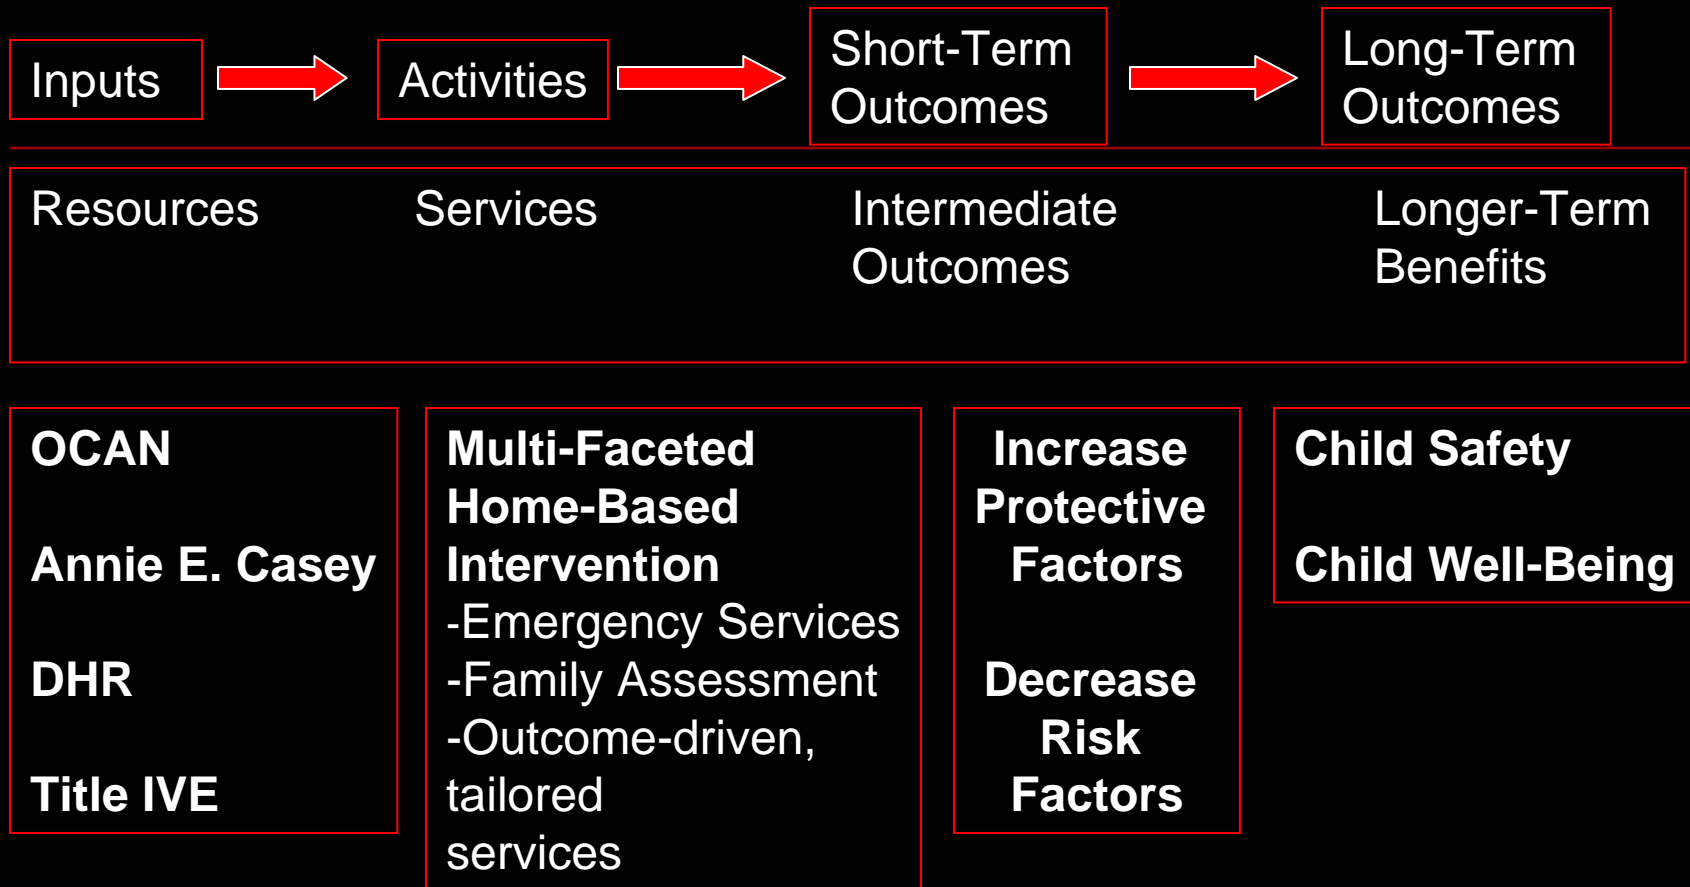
Inputs

Activities

Short-Term Outcomes

Long-Term Outcomes

Resources

Services

Intermediate Outcomes

Longer-Term Benefits

OCAN

Annie E. Casey

DHR

Title IVE

Multi-Faceted Home-Based Intervention
-Emergency Services
-Family Assessment
-Outcome-driven, tailored services

Increase Protective Factors

Decrease Risk Factors

Child Safety

Child Well-Being